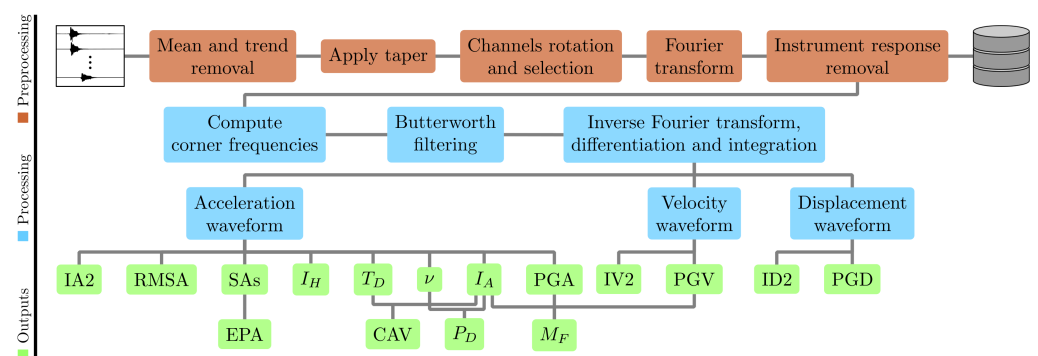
Preprocessing

Processing

Outputs

Mean and trend removal

Apply taper

Channels rotation and selection

Fourier transform

Instrument response removal

Compute corner frequencies

Butterworth filtering

Inverse Fourier transform, differentiation and integration

Acceleration waveform

Velocity waveform

Displacement waveform

IA2

RMSA

SAs

$I_H$

$T_D$

$\nu$

$I_A$

PGA

IV2

PGV

ID2

PGD

EPA

CAV

$P_D$

$M_F$